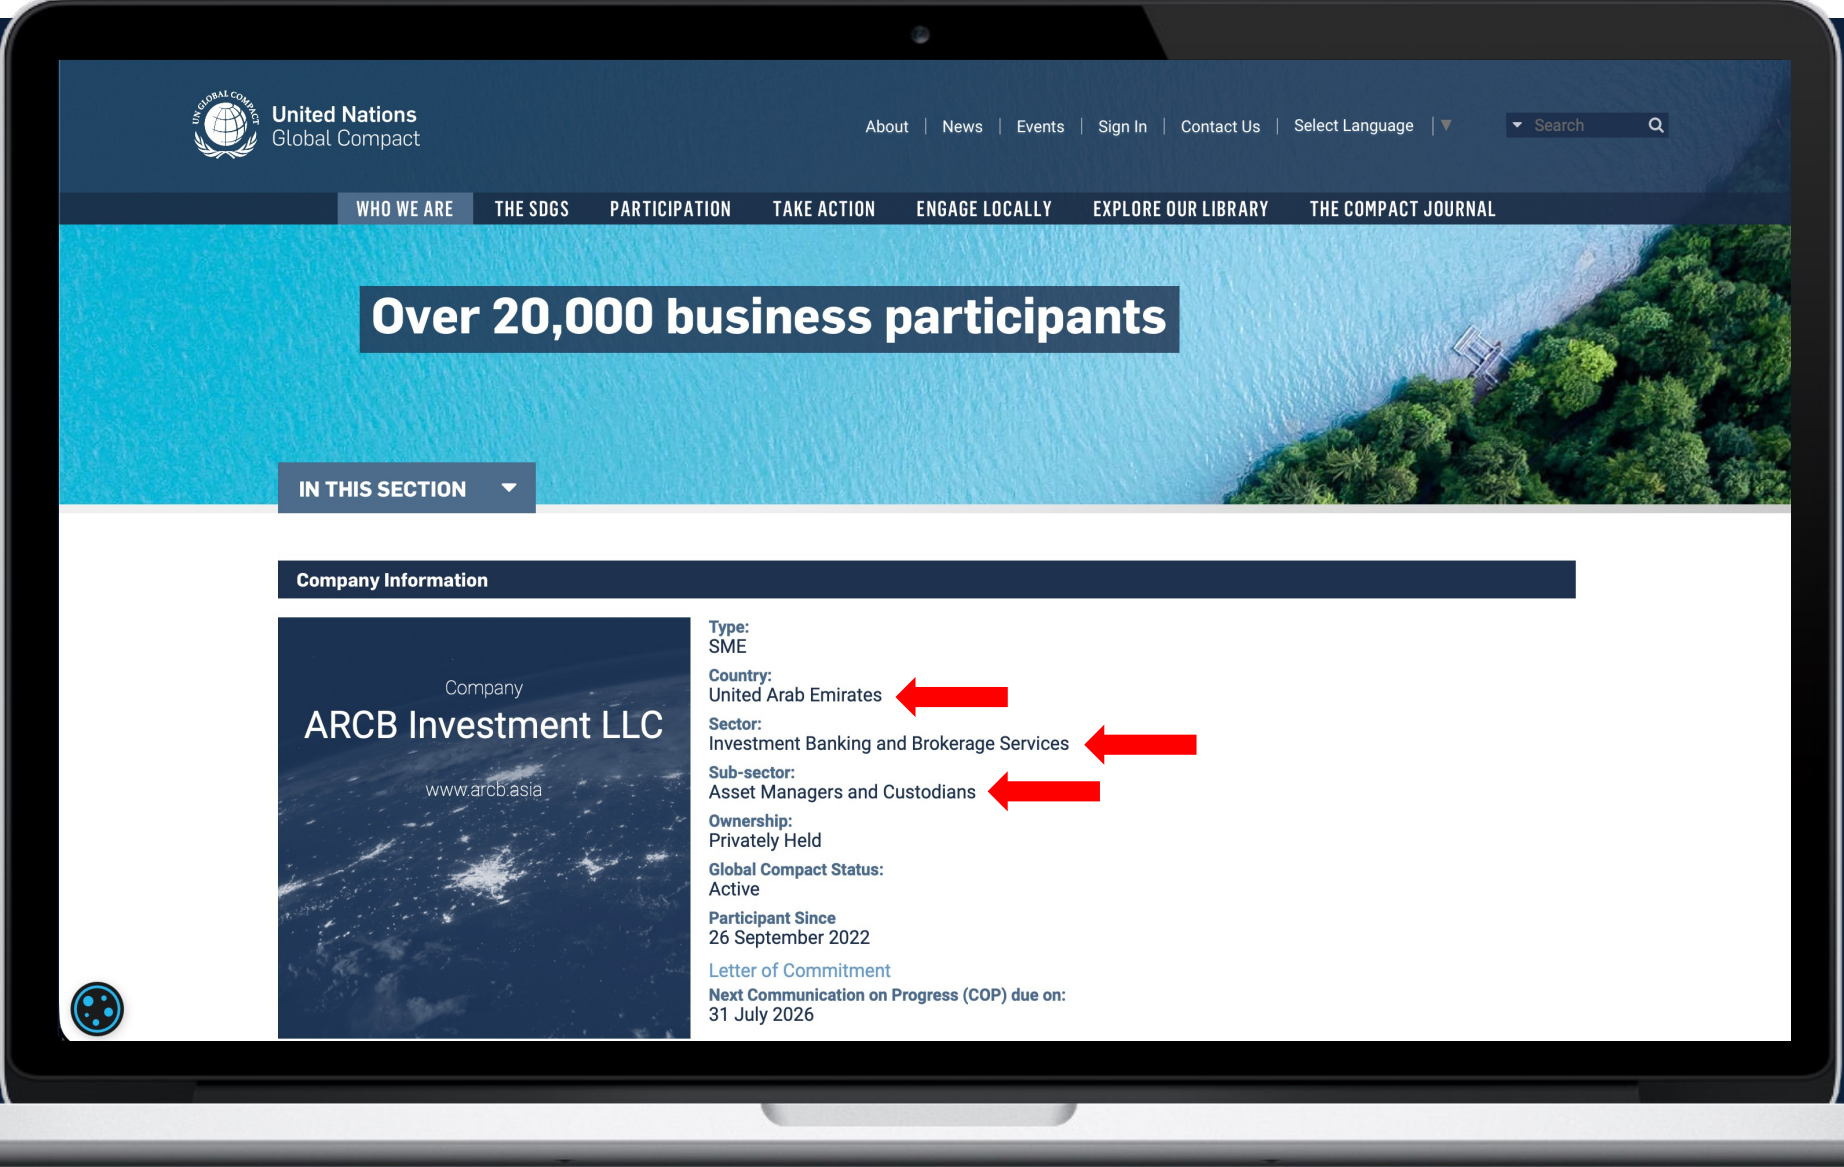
UN GLOBAL COMPACT
United Nations
Global Compact

About | News | Events | Sign In | Contact Us | Select Language | ▼

Search

WHO WE ARE THE SDGS PARTICIPATION TAKE ACTION ENGAGE LOCALLY EXPLORE OUR LIBRARY THE COMPACT JOURNAL

Over 20,000 business participants

IN THIS SECTION

Company Information

Company
ARCB Investment LLC
www.arcb.asia

Type:
SME
Country:
United Arab Emirates
Sector:
Investment Banking and Brokerage Services
Sub-sector:
Asset Managers and Custodians
Ownership:
Privately Held
Global Compact Status:
Active
Participant Since
26 September 2022
Letter of Commitment
Next Communication on Progress (COP) due on:
31 July 2026